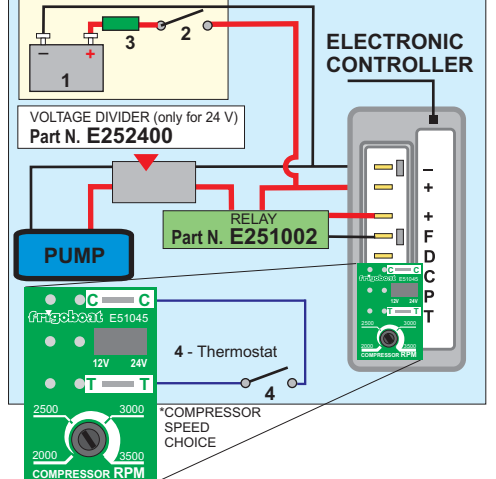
3
2
–
+
1
ELECTRONIC CONTROLLER
VOLTAGE DIVIDER (only for 24 V)
Part N. E252400
–
+
+
F
D
C
P
T
RELAY
Part N. E251002
PUMP
C C
frigoboat E51045
12V 24V
T T
2500 3000
2000 3500
COMPRESSOR RPM
C C
frigoboat E51045
12V 24V
T T
2500 3000
2000 3500
COMPRESSOR RPM
4 - Thermostat
*COMPRESSOR SPEED CHOICE